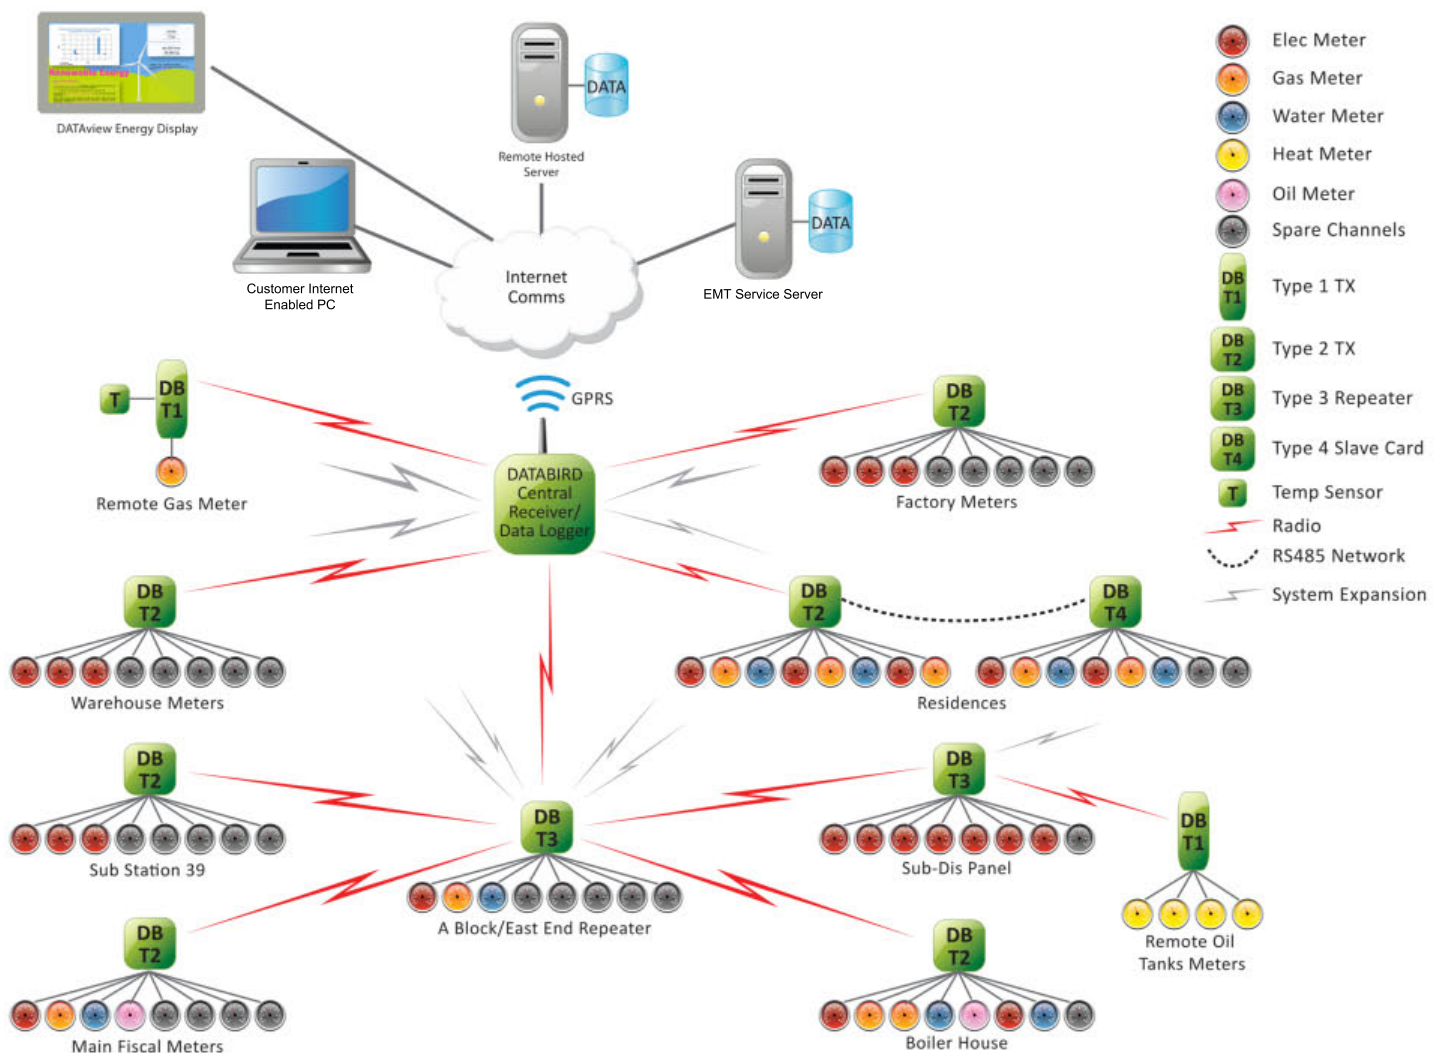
DATAview Energy Display

DATA

Remote Hosted Server

Customer Internet Enabled PC

Internet Comms

DATA

EMT Service Server

Elec Meter
Gas Meter
Water Meter
Heat Meter
Oil Meter
Spare Channels
DB T1 Type 1 TX
DB T2 Type 2 TX
DB T3 Type 3 Repeater
DB T4 Type 4 Slave Card
T Temp Sensor
Radio
RS485 Network
System Expansion

T

DB T1

Remote Gas Meter

GPRS

DATABIRD Central Receiver/ Data Logger

DB T2

Factory Meters

DB T2

Warehouse Meters

DB T2

DB T4

Residences

DB T2

Sub Station 39

DB T3

A Block/East End Repeater

DB T3

Sub-Dis Panel

DB T1

Remote Oil Tanks Meters

DB T2

Main Fiscal Meters

DB T2

Boiler House